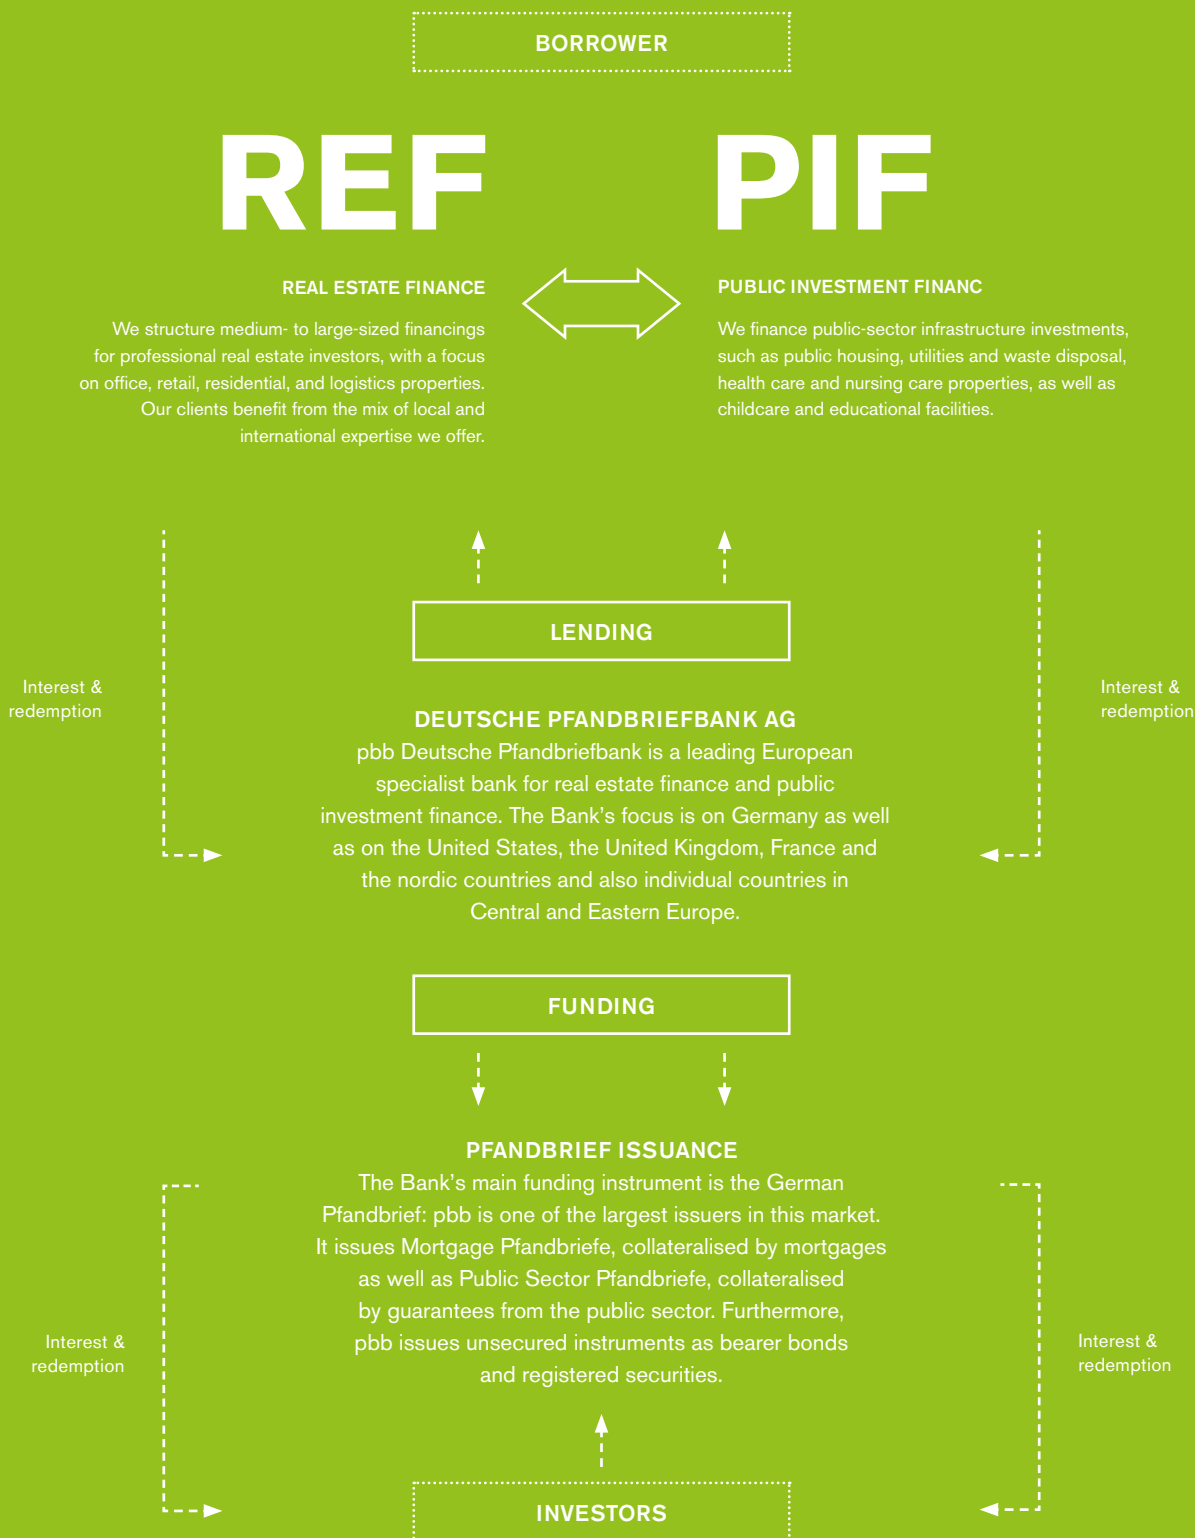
BORROWER

REF

REAL ESTATE FINANCE

We structure medium- to large-sized financings for professional real estate investors, with a focus on office, retail, residential, and logistics properties. Our clients benefit from the mix of local and international expertise we offer.

PIF

PUBLIC INVESTMENT FINANC

We finance public-sector infrastructure investments, such as public housing, utilities and waste disposal, health care and nursing care properties, as well as childcare and educational facilities.

Interest & redemption

LENDING

Interest & redemption

DEUTSCHE PFANDBRIEFBANK AG
pbb Deutsche Pfandbriefbank is a leading European specialist bank for real estate finance and public investment finance. The Bank's focus is on Germany as well as on the United States, the United Kingdom, France and the nordic countries and also individual countries in Central and Eastern Europe.

FUNDING

PFANDBRIEF ISSUANCE
The Bank's main funding instrument is the German Pfandbrief: pbb is one of the largest issuers in this market. It issues Mortgage Pfandbriefe, collateralised by mortgages as well as Public Sector Pfandbriefe, collateralised by guarantees from the public sector. Furthermore, pbb issues unsecured instruments as bearer bonds and registered securities.

Interest & redemption

Interest & redemption

INVESTORS